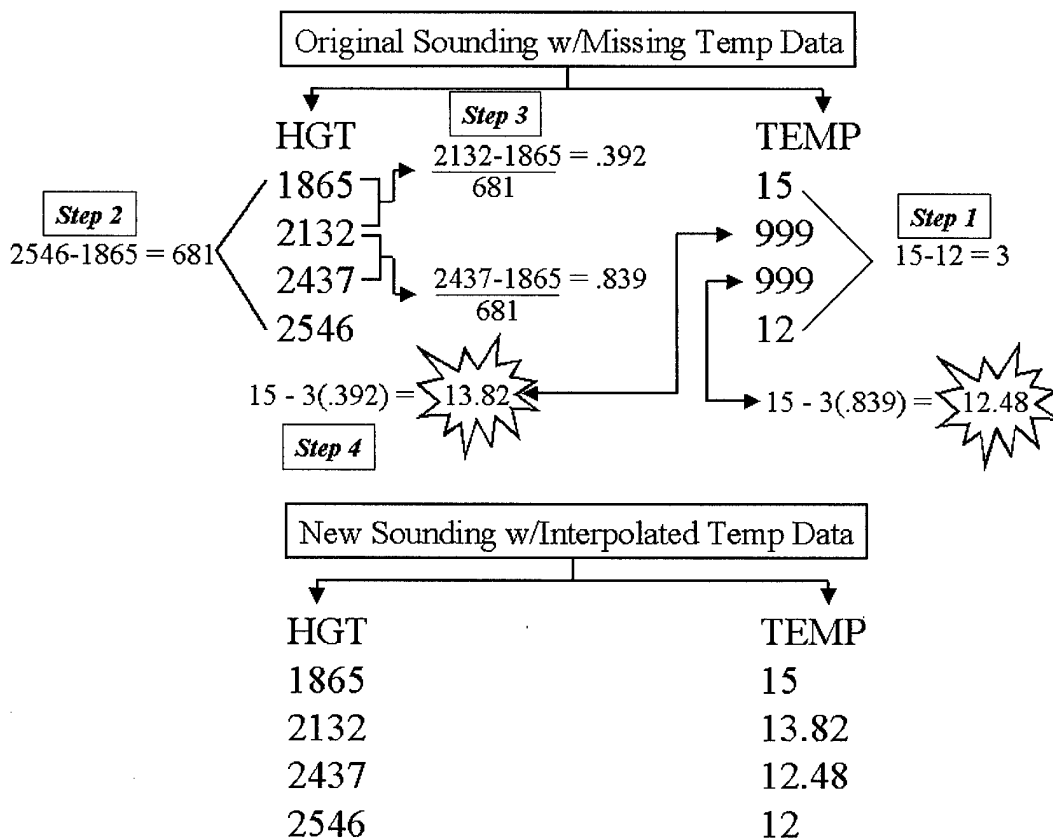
Original Sounding w/Missing Temp Data

Step 3

HGT

TEMP

$\frac{2132-1865}{681} = .392$

Step 2
2546-1865 = 681

1865
2132
2437
2546

15
999
999
12

Step 1
15-12 = 3

$\frac{2437-1865}{681} = .839$

15 - 3(.392) = 13.82

15 - 3(.839) = 12.48

Step 4

New Sounding w/Interpolated Temp Data

| HGT | TEMP |
|---|---|
| 1865 | 15 |
| 2132 | 13.82 |
| 2437 | 12.48 |
| 2546 | 12 |